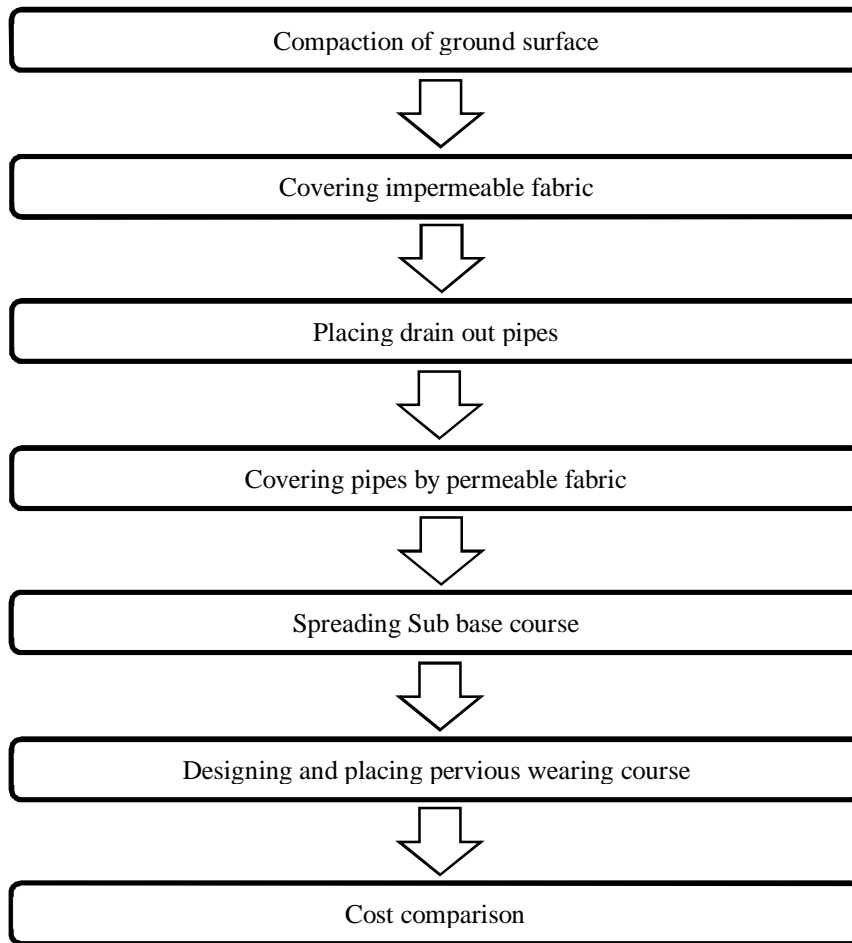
Compaction of ground surface

Covering impermeable fabric

Placing drain out pipes

Covering pipes by permeable fabric

Spreading Sub base course

Designing and placing pervious wearing course

Cost comparison